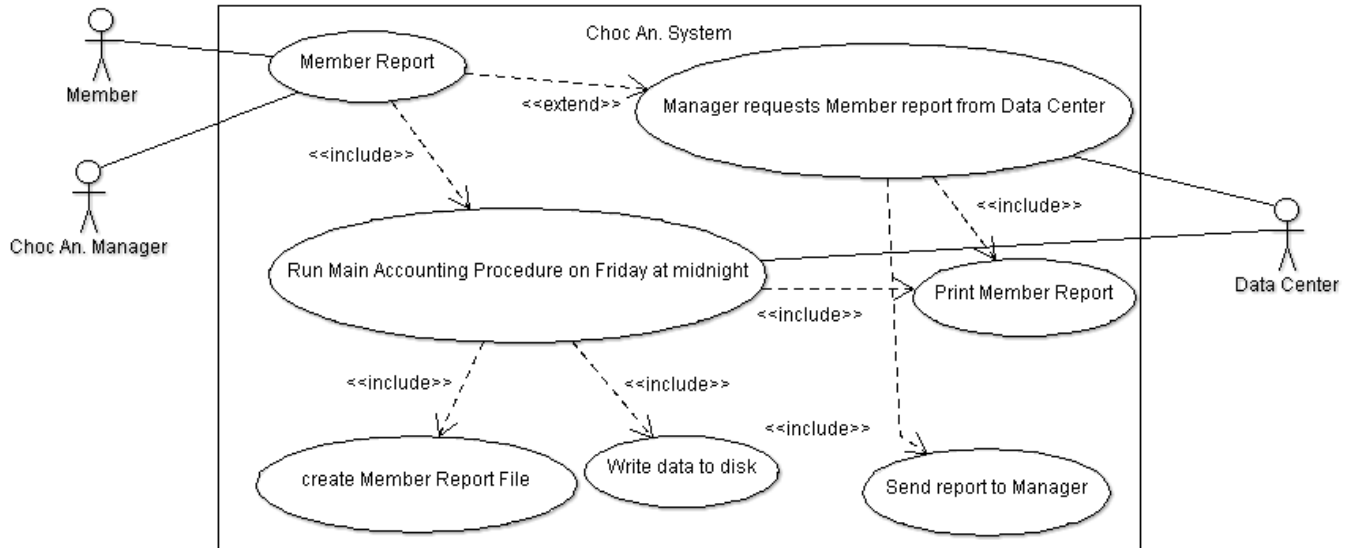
Choc An. System

Member

Choc An. Manager

Member Report

<<extend>>

Manager requests Member report from Data Center

<<include>>

<<include>>

Data Center

Run Main Accounting Procedure on Friday at midnight

Print Member Report

<<include>>

<<include>>

<<include>>

<<include>>

create Member Report File

Write data to disk

Send report to Manager